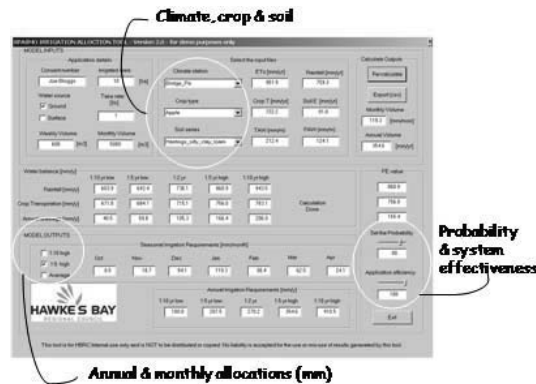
Climate, crop & soil

SPRAYING IRRIGATION ALLOCATION TOOL – Version 2.0 – for demo purposes only

MODEL INPUTS

Application details

Consent number

Joe Bloggs

Irrigated area

10 [ha]

Water source

Ground

Surface

Take rate [l/s]

1

Weekly Volume

600 [m3]

Monthly Volume

5000 [m3]

Select the input files

Climate station

Bridge_Pa

Crop type

Apple

Soil series

Hastings_silty_clay_loam

ETo [mm/yr]

951.9

Rainfall [mm/yr]

703.3

Crop T [mm/yr]

772.3

SoilE [mm/yr]

91.6

Days [yr]

212.6

PAWt [mm/m]

124.1

Calculate Outputs

Recalculate

Export (csv)

Monthly Volume

119.2 [mm/mo]

Annual Volume

354.6 [mm/yr]

Water balance [mm/yr]

| | 1:10 yr low | 1:5 yr low | 1:2 yr | 1:5 yr high | 1:10 yr high |
|---|---|---|---|---|---|
| Rainfall [mm/yr] | 603.9 | 640.4 | 738.1 | 860.9 | 943.6 |
| Crop Transpiration [mm/yr] | 671.8 | 684.1 | 715.1 | 756.0 | 783.1 |
| Annual Irrigation [mm/yr] | 40.5 | 59.8 | 105.3 | 168.4 | 206.0 |

Calculation Done

PE value

368.5

788.8

185.4

MODEL OUTPUTS

1:10 high

1:5 high

Average

Seasonal Irrigation Requirements [mm/month]

| Oct | Nov | Dec | Jan | Feb | Mar | Apr |
|---|---|---|---|---|---|---|
| 8.0 | 18.7 | 54.1 | 119.1 | 98.4 | 62.5 | 24.1 |

Annual Irrigation Requirements [mm/yr]

| 1:10 yr low | 1:5 yr low | 1:2 yr | 1:5 yr high | 1:10 yr high |
|---|---|---|---|---|
| 190.6 | 207.5 | 270.2 | 354.6 | 410.5 |

HAWKE'S BAY REGIONAL COUNCIL

Service Probability

95

Application efficiency

100

Exit

This tool is for HBRC internal use only and is NOT to be distributed or copied. No liability is accepted for the use or mis-use of results generated by this tool.

Probability & system effectiveness

Annual & monthly allocations (mm)